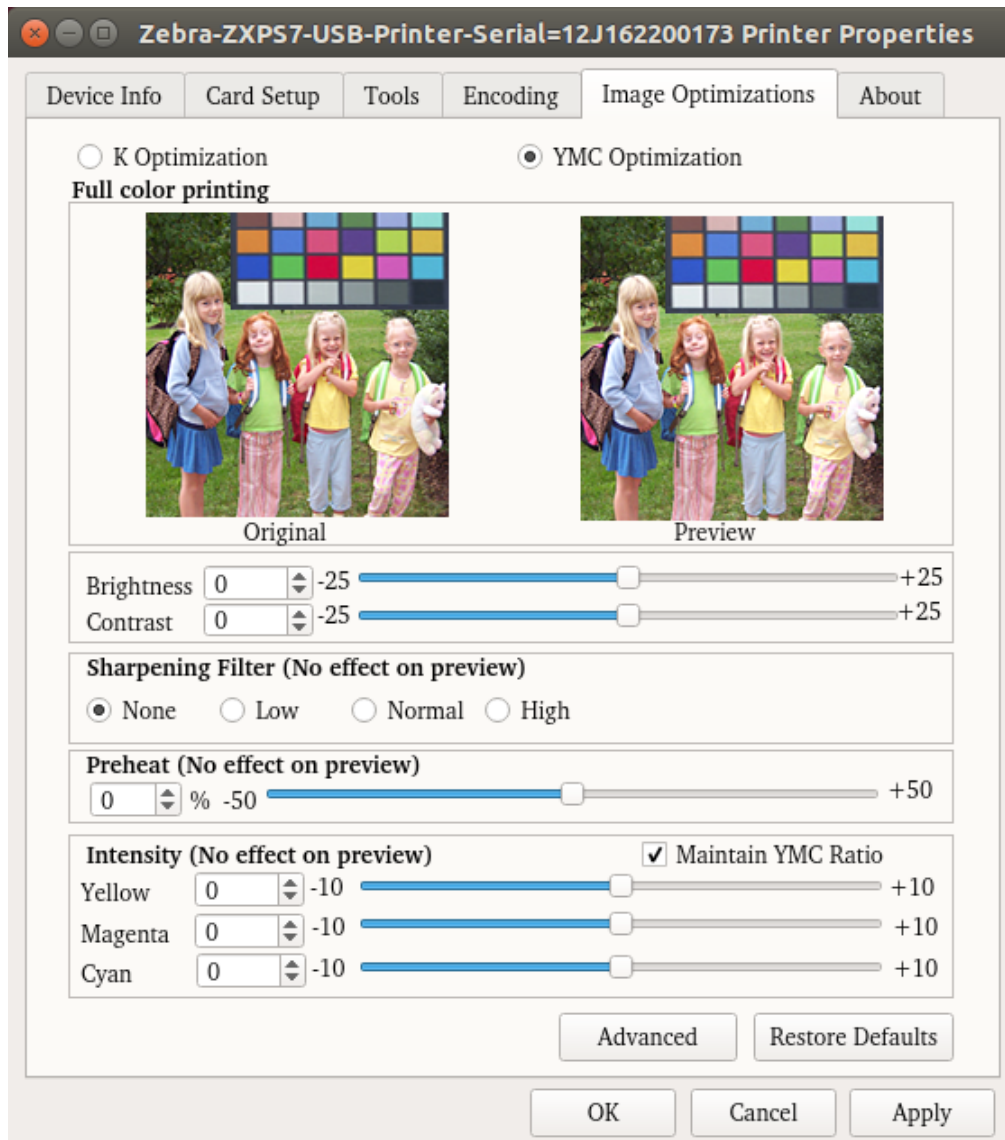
Zebra-ZXPS7-USB-Printer-Serial=12J162200173 Printer Properties

Device Info | Card Setup | Tools | Encoding | Image Optimizations | About

K Optimization
YMC Optimization

Full color printing

Original
Preview

Brightness 0 -25 +25
Contrast 0 -25 +25

Sharpening Filter (No effect on preview)
None Low Normal High

Preheat (No effect on preview)
0 % -50 +50

Intensity (No effect on preview)
Maintain YMC Ratio
Yellow 0 -10 +10
Magenta 0 -10 +10
Cyan 0 -10 +10

Advanced
Restore Defaults

OK
Cancel
Apply